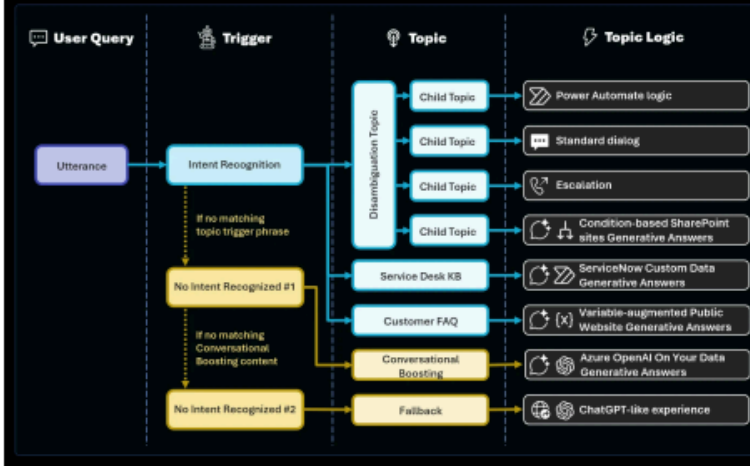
User Query

Trigger

Topic

Topic Logic

Utterance

Intent Recognition

If no matching topic trigger phrase

No Intent Recognized #1

If no matching Conversational Boosting content

No Intent Recognized #2

Disambiguation Topic

Child Topic

Child Topic

Child Topic

Child Topic

Service Desk KB

Customer FAQ

Conversational Boosting

Fallback

Power Automate logic

Standard dialog

Escalation

Condition-based SharePoint sites Generative Answers

ServiceNow Custom Data Generative Answers

Variable-augmented Public Website Generative Answers

Azure OpenAI On Your Data Generative Answers

ChatGPT-like experience